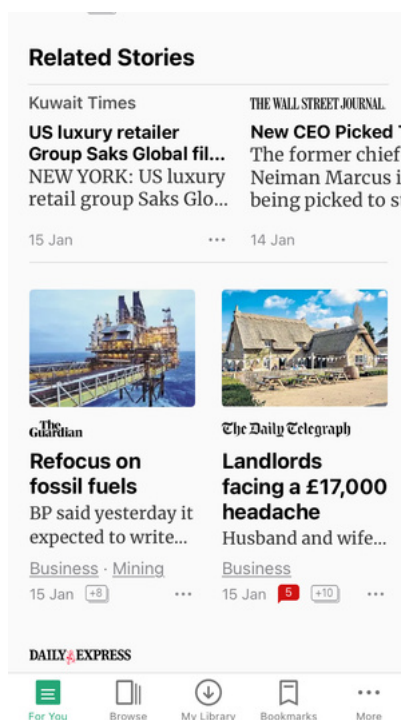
Related Stories

Kuwait Times
US luxury retailer Group Saks Global fil...
NEW YORK: US luxury retail group Saks Glo...
15 Jan ···

THE WALL STREET JOURNAL.
New CEO Picked T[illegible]
The former chief Neiman Marcus i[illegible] being picked to s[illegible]
14 Jan

The Guardian
Refocus on fossil fuels
BP said yesterday it expected to write...
Business · Mining
15 Jan +8 ···

The Daily Telegraph
Landlords facing a £17,000 headache
Husband and wife...
Business
15 Jan 5 +10 ···

DAILY EXPRESS

For You
Browse
My Library
Bookmarks
More